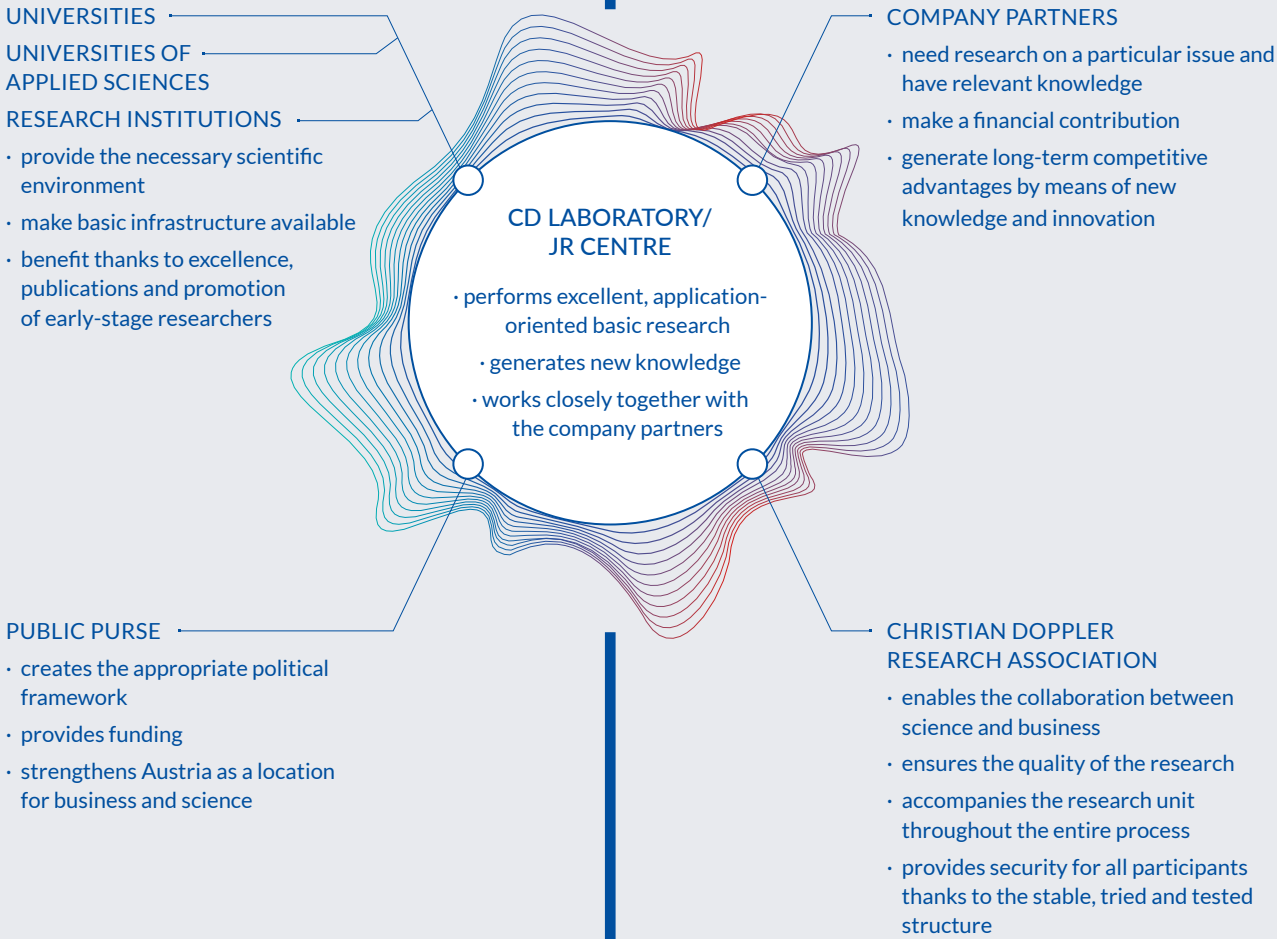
UNIVERSITIES

UNIVERSITIES OF APPLIED SCIENCES

RESEARCH INSTITUTIONS

· provide the necessary scientific environment

· make basic infrastructure available

· benefit thanks to excellence, publications and promotion of early-stage researchers

COMPANY PARTNERS

· need research on a particular issue and have relevant knowledge

· make a financial contribution

· generate long-term competitive advantages by means of new knowledge and innovation

CD LABORATORY/ JR CENTRE

· performs excellent, application-oriented basic research

· generates new knowledge

· works closely together with the company partners

PUBLIC PURSE

· creates the appropriate political framework

· provides funding

· strengthens Austria as a location for business and science

CHRISTIAN DOPPLER RESEARCH ASSOCIATION

· enables the collaboration between science and business

· ensures the quality of the research

· accompanies the research unit throughout the entire process

· provides security for all participants thanks to the stable, tried and tested structure